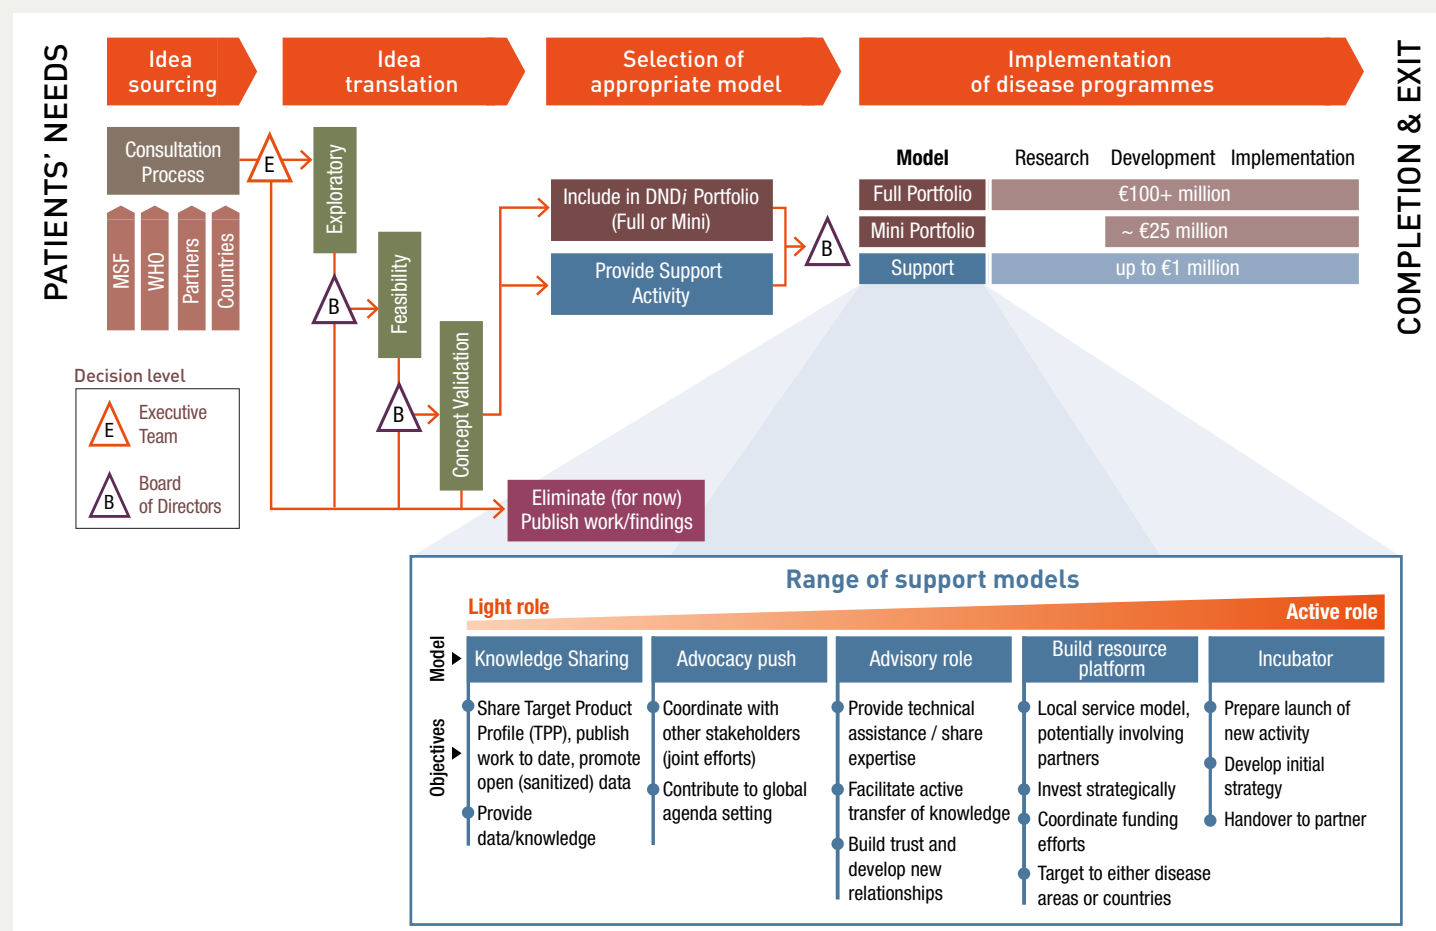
PATIENTS' NEEDS

Idea sourcing

Idea translation

Selection of appropriate model

Implementation of disease programmes

COMPLETION & EXIT

Consultation Process

MSF

WHO

Partners

Countries

E

Exploratory

B

Feasibility

B

Concept Validation

Include in DND*i* Portfolio (Full or Mini)

Provide Support Activity

B

Eliminate (for now) Publish work/findings

Decision level

E Executive Team

B Board of Directors

| Model | Research | Development | Implementation |
|---|---|---|---|
| Full Portfolio | €100+ million | | |
| Mini Portfolio | | ~ €25 million | |
| Support | up to €1 million | | |

Range of support models

Light role

Active role

Model

Objectives

Knowledge Sharing
- Share Target Product Profile (TPP), publish work to date, promote open (sanitized) data
- Provide data/knowledge

Advocacy push
- Coordinate with other stakeholders (joint efforts)
- Contribute to global agenda setting

Advisory role
- Provide technical assistance / share expertise
- Facilitate active transfer of knowledge
- Build trust and develop new relationships

Build resource platform
- Local service model, potentially involving partners
- Invest strategically
- Coordinate funding efforts
- Target to either disease areas or countries

Incubator
- Prepare launch of new activity
- Develop initial strategy
- Handover to partner